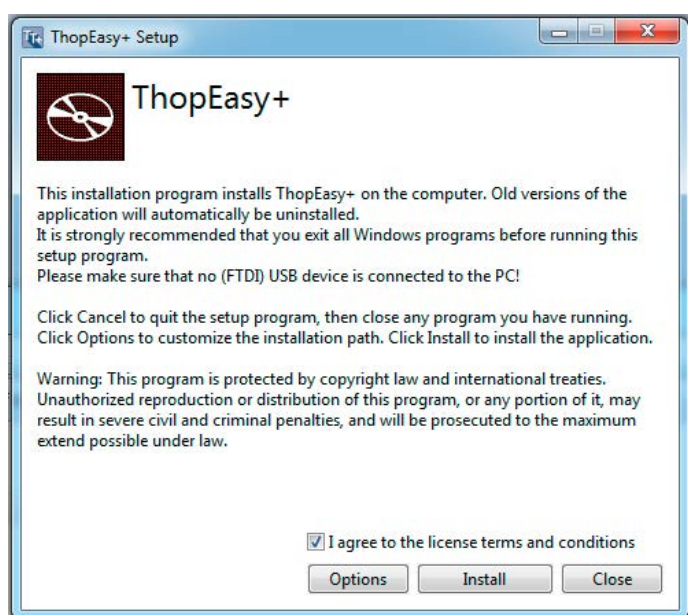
ThopEasy+ Setup

ThopEasy+

This installation program installs ThopEasy+ on the computer. Old versions of the application will automatically be uninstalled.
It is strongly recommended that you exit all Windows programs before running this setup program.
Please make sure that no (FTDI) USB device is connected to the PC!

Click Cancel to quit the setup program, then close any program you have running. Click Options to customize the installation path. Click Install to install the application.

Warning: This program is protected by copyright law and international treaties. Unauthorized reproduction or distribution of this program, or any portion of it, may result in severe civil and criminal penalties, and will be prosecuted to the maximum extend possible under law.

I agree to the license terms and conditions

Options Install Close